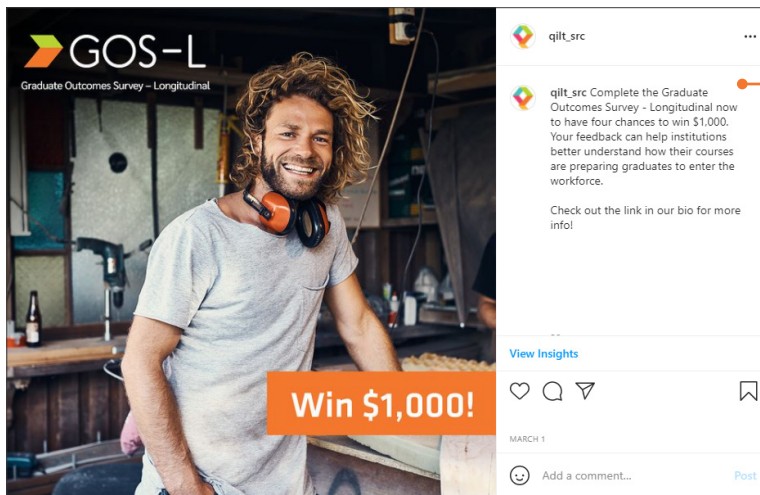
GOS-L
Graduate Outcomes Survey – Longitudinal

Win $1,000!

qilt_src ...

qilt_src Complete the Graduate Outcomes Survey - Longitudinal now to have four chances to win $1,000. Your feedback can help institutions better understand how their courses are preparing graduates to enter the workforce.

Check out the link in our bio for more info!

View Insights

MARCH 1

Add a comment...

Post